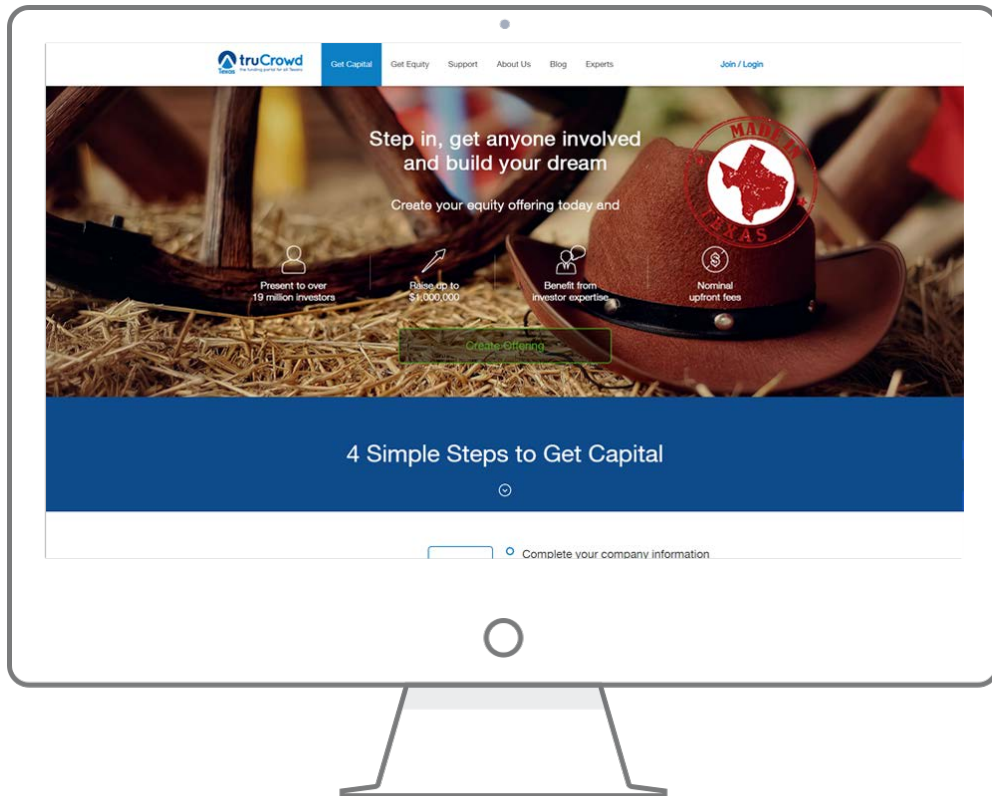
truCrowd
Texas the funding portal for all Texans

Get Capital Get Equity Support About Us Blog Experts Join / Login

Step in, get anyone involved and build your dream

Create your equity offering today and

Present to over 19 million investors

Raise up to $1,000,000

Benefit from investor expertise

Nominal upfront fees

Create Offering

MADE IN TEXAS

4 Simple Steps to Get Capital

Complete your company information